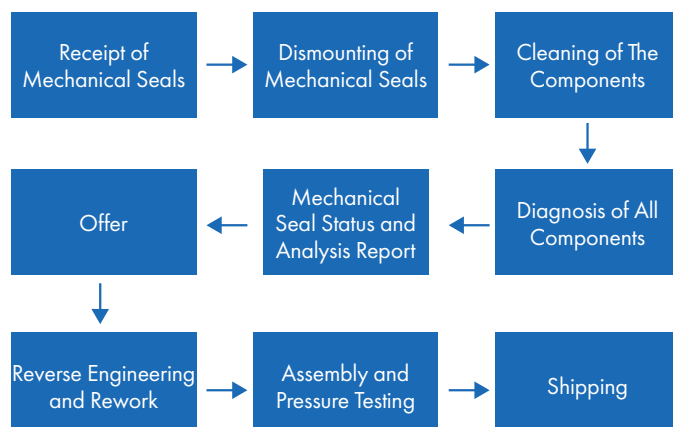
Receipt of Mechanical Seals

Dismounting of Mechanical Seals

Cleaning of The Components

Diagnosis of All Components

Mechanical Seal Status and Analysis Report

Offer

Reverse Engineering and Rework

Assembly and Pressure Testing

Shipping